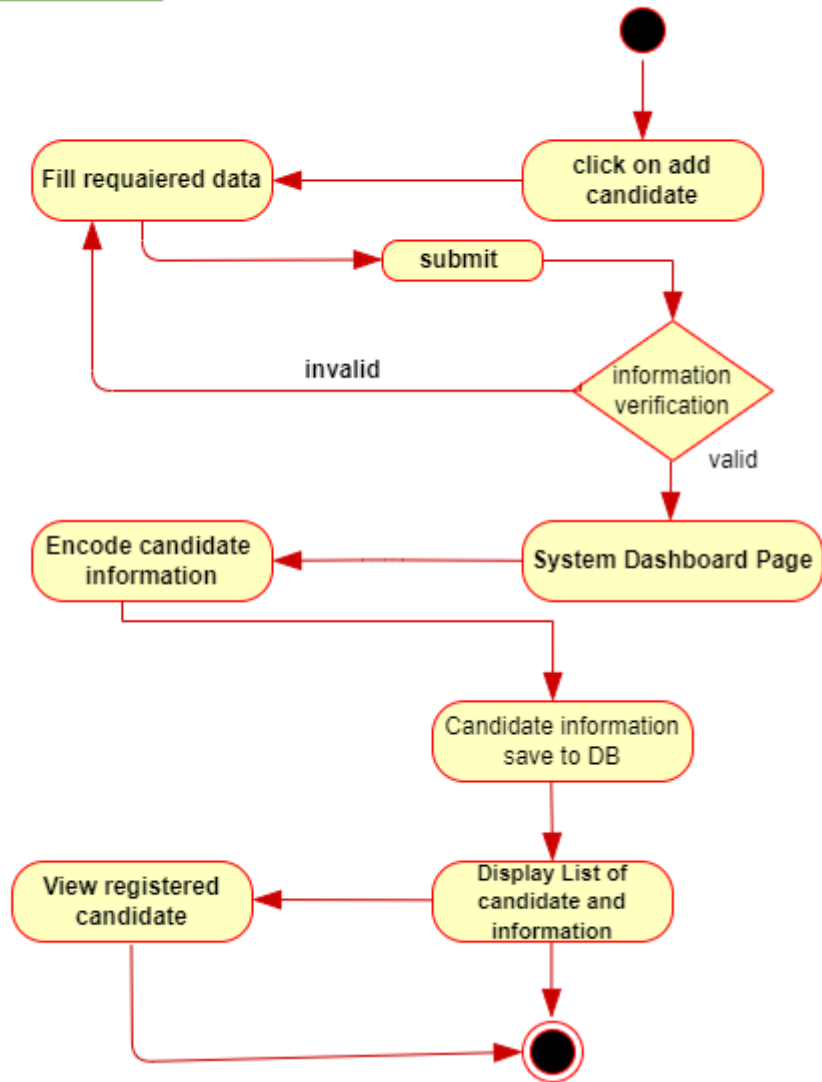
click on add candidate

Fill requaiered data

submit

invalid

information verification

valid

Encode candidate information

System Dashboard Page

Candidate information save to DB

View registered candidate

Display List of candidate and information